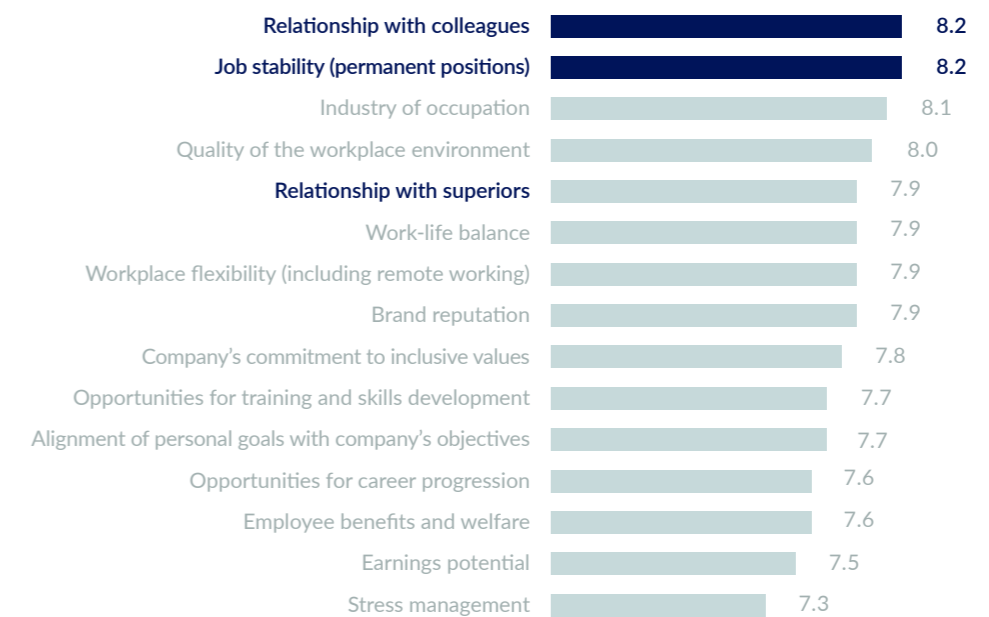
| Category | Value |
|---|---|
| Relationship with colleagues | 8.2 |
| Job stability (permanent positions) | 8.2 |
| Industry of occupation | 8.1 |
| Quality of the workplace environment | 8.0 |
| Relationship with superiors | 7.9 |
| Work-life balance | 7.9 |
| Workplace flexibility (including remote working) | 7.9 |
| Brand reputation | 7.9 |
| Company's commitment to inclusive values | 7.8 |
| Opportunities for training and skills development | 7.7 |
| Alignment of personal goals with company's objectives | 7.7 |
| Opportunities for career progression | 7.6 |
| Employee benefits and welfare | 7.6 |
| Earnings potential | 7.5 |
| Stress management | 7.3 |